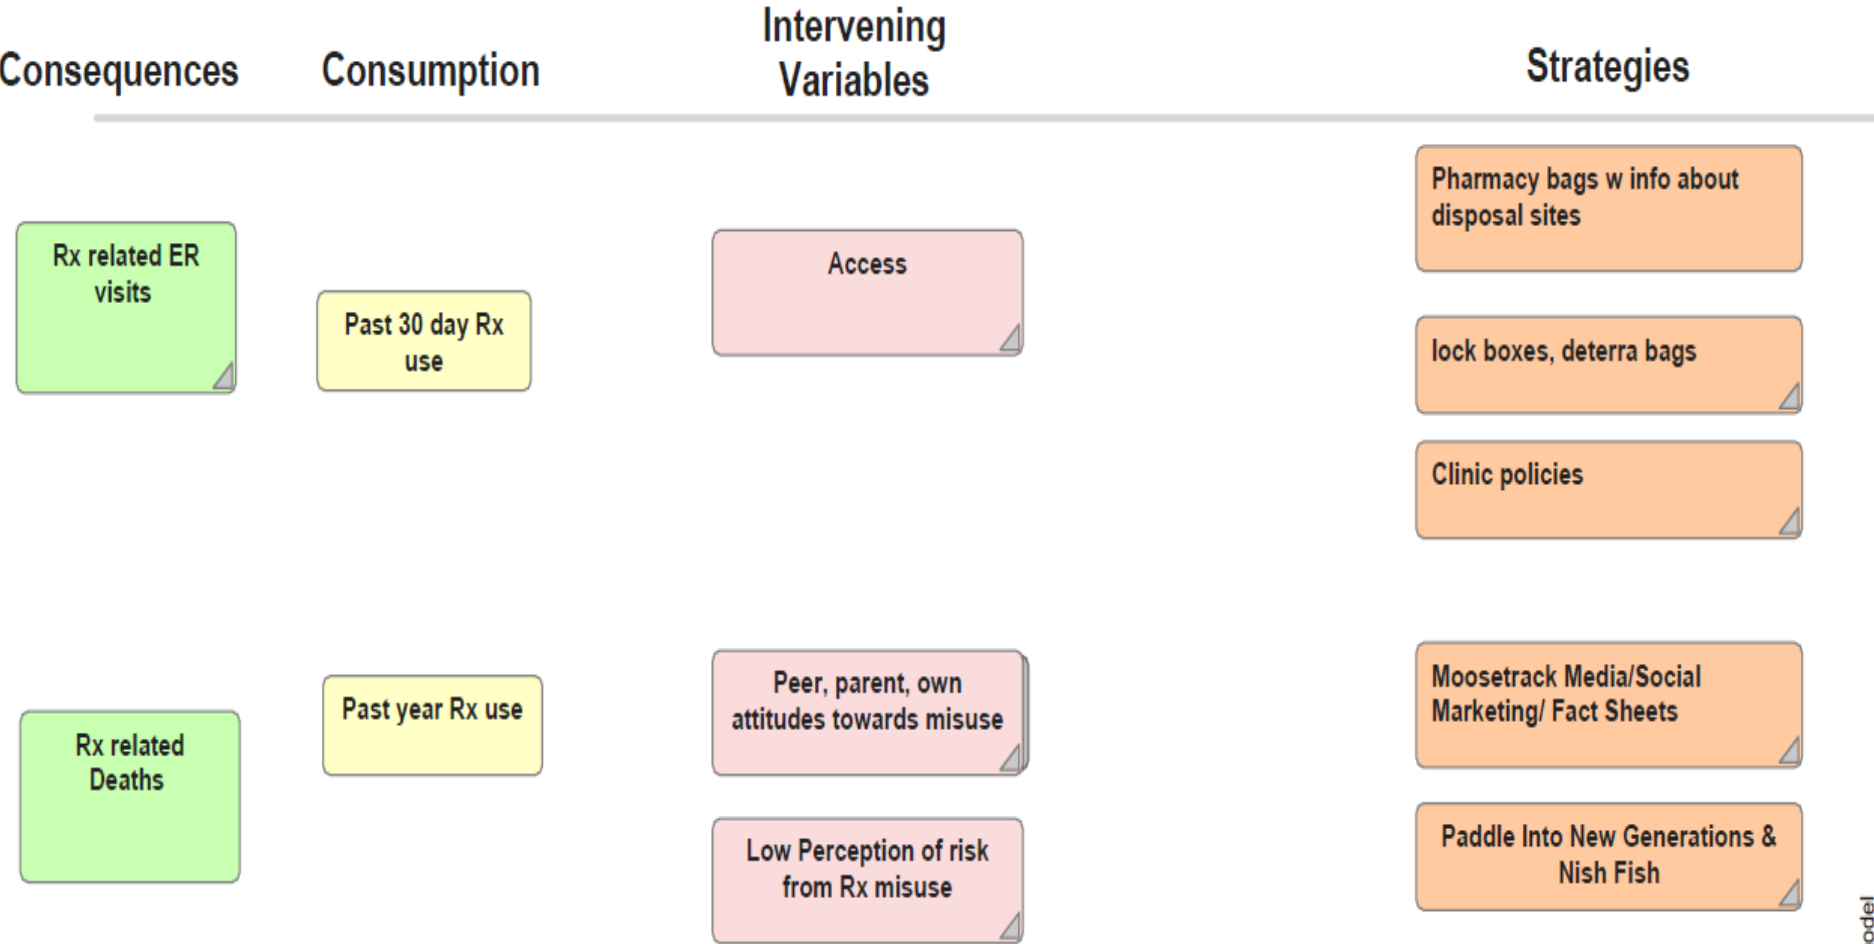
Consequences

Consumption

Intervening Variables

Strategies

Rx related ER visits

Past 30 day Rx use

Access

Pharmacy bags w info about disposal sites

lock boxes, deterra bags

Clinic policies

Rx related Deaths

Past year Rx use

Peer, parent, own attitudes towards misuse

Low Perception of risk from Rx misuse

Moosetrack Media/Social Marketing/ Fact Sheets

Paddle Into New Generations & Nish Fish

odel